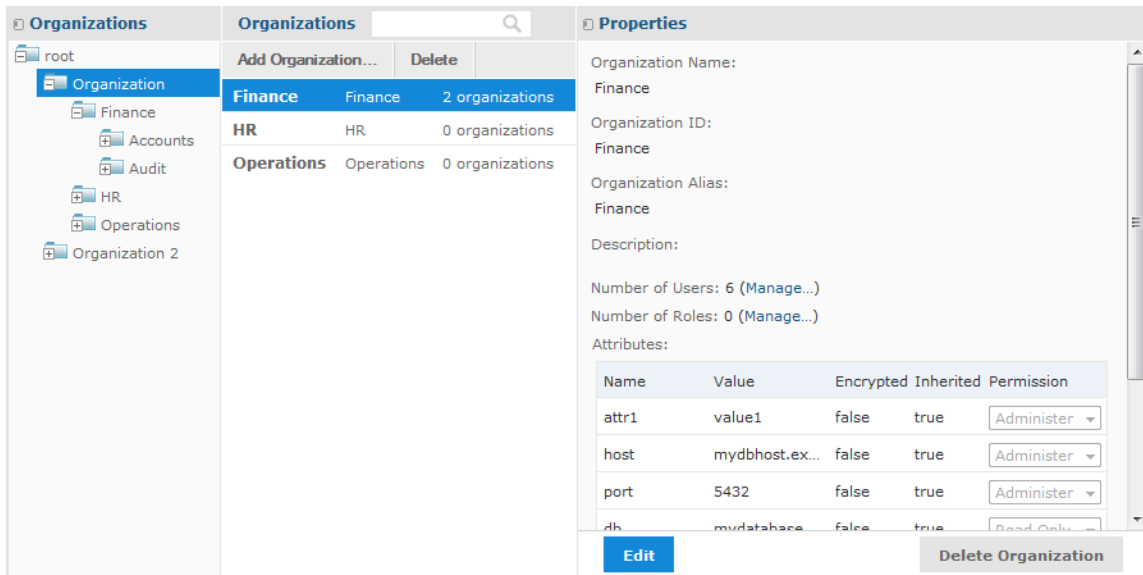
Organizations

root
Organization
Finance
Accounts
Audit
HR
Operations
Organization 2

Organizations

Add Organization... Delete

| | | |
|---|---|---|
| Finance | Finance | 2 organizations |
| HR | HR | 0 organizations |
| Operations | Operations | 0 organizations |

Properties

Organization Name:
Finance
Organization ID:
Finance
Organization Alias:
Finance
Description:

Number of Users: 6 (Manage...)
Number of Roles: 0 (Manage...)
Attributes:

| Name | Value | Encrypted | Inherited | Permission |
|---|---|---|---|---|
| attr1 | value1 | false | true | Administer |
| host | mydbhost.ex... | false | true | Administer |
| port | 5432 | false | true | Administer |
| db | mydatabase | false | true | Read Only |

Edit
Delete Organization